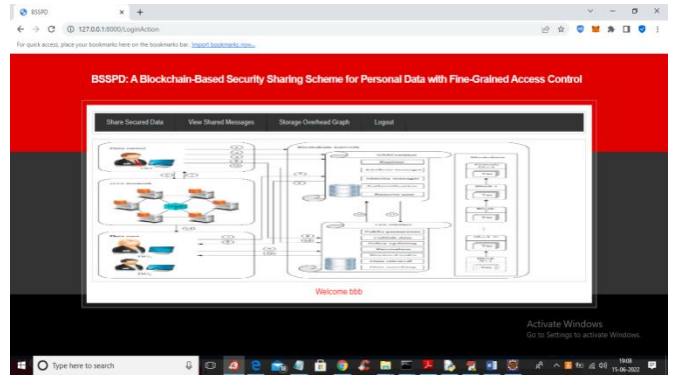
BSSPD
127.0.0.1:8000/LoginAction
For quick access, place your bookmarks here on the bookmarks bar. Import bookmarks now...

BSSPD: A Blockchain-Based Security Sharing Scheme for Personal Data with Fine-Grained Access Control

Share Secured Data
View Shared Messages
Storage Overhead Graph
Logout

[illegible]

Welcome bbb

Activate Windows
Go to Settings to activate Windows.

Type here to search
19:08
11-06-2022